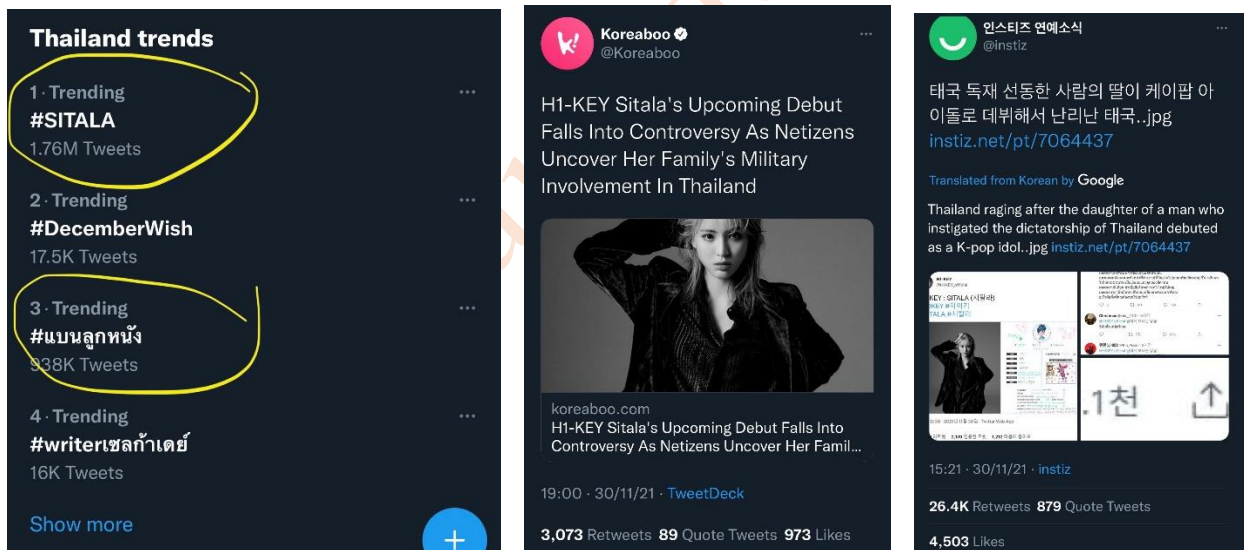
Thailand trends

1 · Trending
#SITALA
1.76M Tweets

2 · Trending
#DecemberWish
17.5K Tweets

3 · Trending
#แบนลูกหนัง
938K Tweets

4 · Trending
#writerเซลก้าเดย์
16K Tweets

Show more

Koreaboo
@Koreaboo

H1-KEY Sitala's Upcoming Debut Falls Into Controversy As Netizens Uncover Her Family's Military Involvement In Thailand

koreaboo.com
H1-KEY Sitala's Upcoming Debut Falls Into Controversy As Netizens Uncover Her Famil...

19:00 · 30/11/21 · TweetDeck

3,073 Retweets 89 Quote Tweets 973 Likes

인스티즈 연예소식
@instiz

태국 독재 선동한 사람의 딸이 케이팝 아이돌로 데뷔해서 난리난 태국..jpg
instiz.net/pt/7064437

Translated from Korean by Google

Thailand raging after the daughter of a man who instigated the dictatorship of Thailand debuted as a K-pop idol..jpg instiz.net/pt/7064437

KEY : SITALA (시탈라)
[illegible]

.1천

15:21 · 30/11/21 · instiz

26.4K Retweets 879 Quote Tweets

4,503 Likes